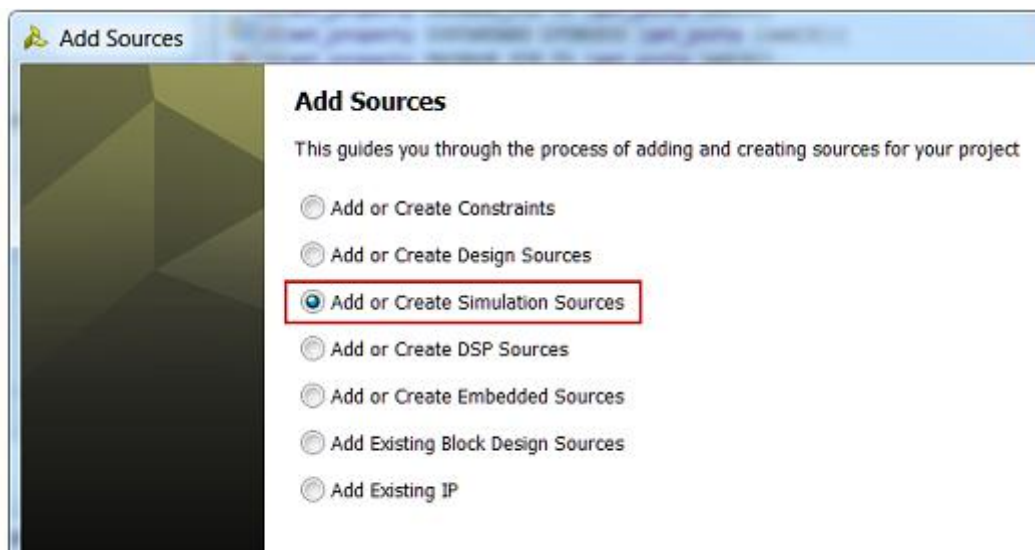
Add Sources

Add Sources

This guides you through the process of adding and creating sources for your project

Add or Create Constraints

Add or Create Design Sources

Add or Create Simulation Sources

Add or Create DSP Sources

Add or Create Embedded Sources

Add Existing Block Design Sources

Add Existing IP